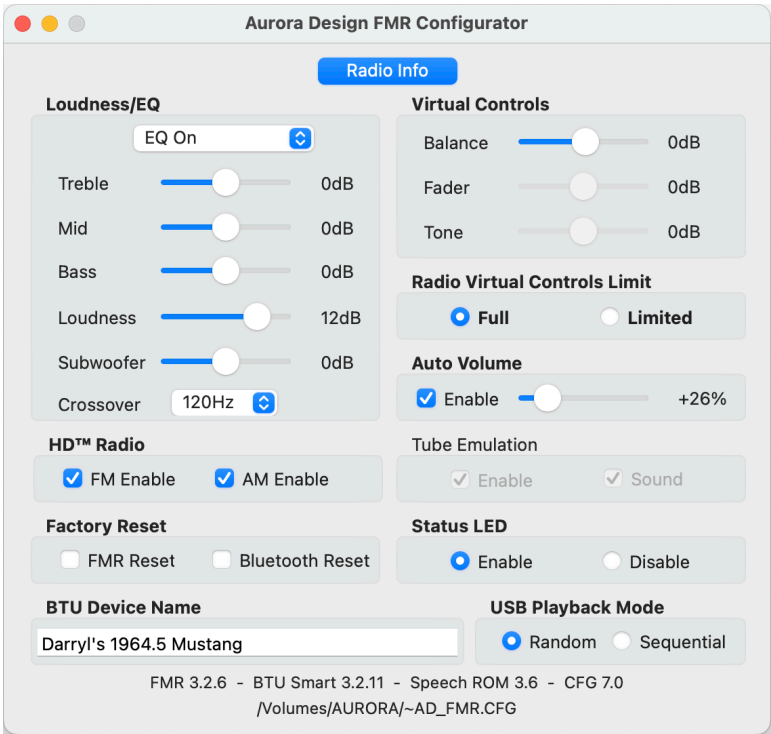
Aurora Design FMR Configurator

Radio Info

Loudness/EQ

EQ On

Treble 0dB

Mid 0dB

Bass 0dB

Loudness 12dB

Subwoofer 0dB

Crossover 120Hz

Virtual Controls

Balance 0dB

Fader 0dB

Tone 0dB

Radio Virtual Controls Limit

Full Limited

Auto Volume

Enable +26%

HD™ Radio

FM Enable AM Enable

Tube Emulation

Enable Sound

Factory Reset

FMR Reset Bluetooth Reset

Status LED

Enable Disable

BTU Device Name

Darryl's 1964.5 Mustang

USB Playback Mode

Random Sequential

FMR 3.2.6 - BTU Smart 3.2.11 - Speech ROM 3.6 - CFG 7.0

/Volumes/AURORA/~AD_FMR.CFG